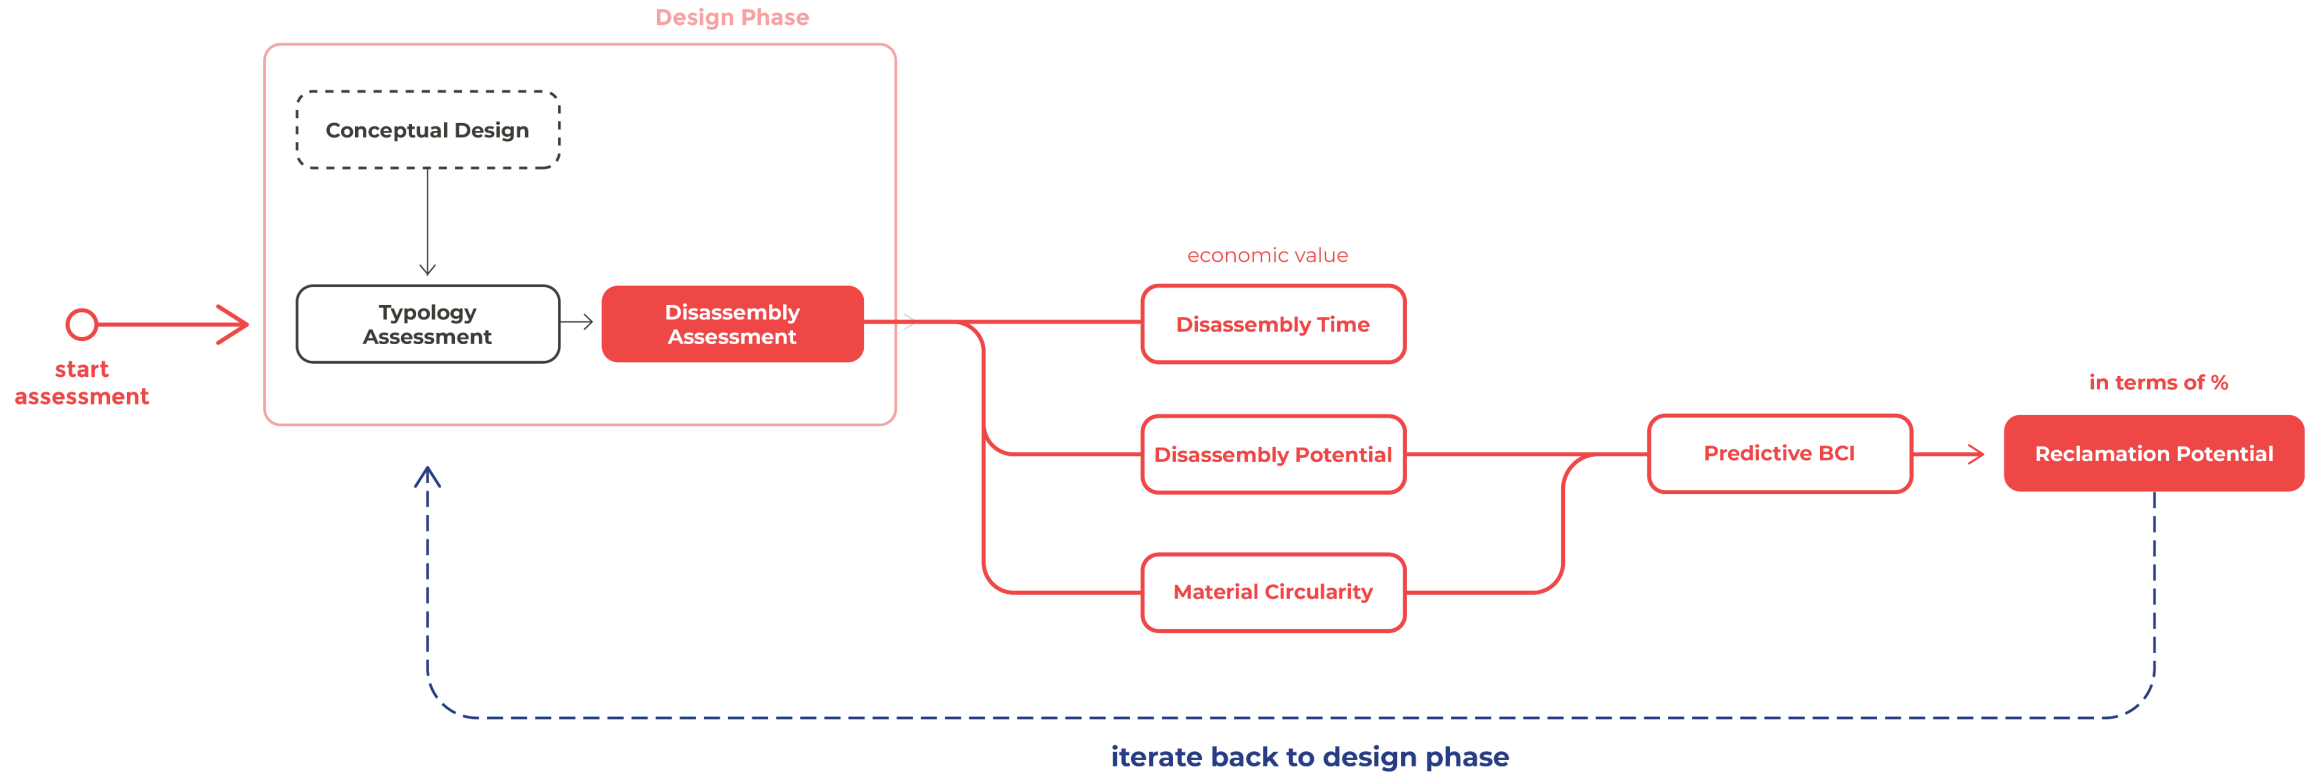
Design Phase

Conceptual Design

start assessment

Typology Assessment

Disassembly Assessment

economic value

Disassembly Time

Disassembly Potential

Material Circularity

Predictive BCI

in terms of %

Reclamation Potential

iterate back to design phase